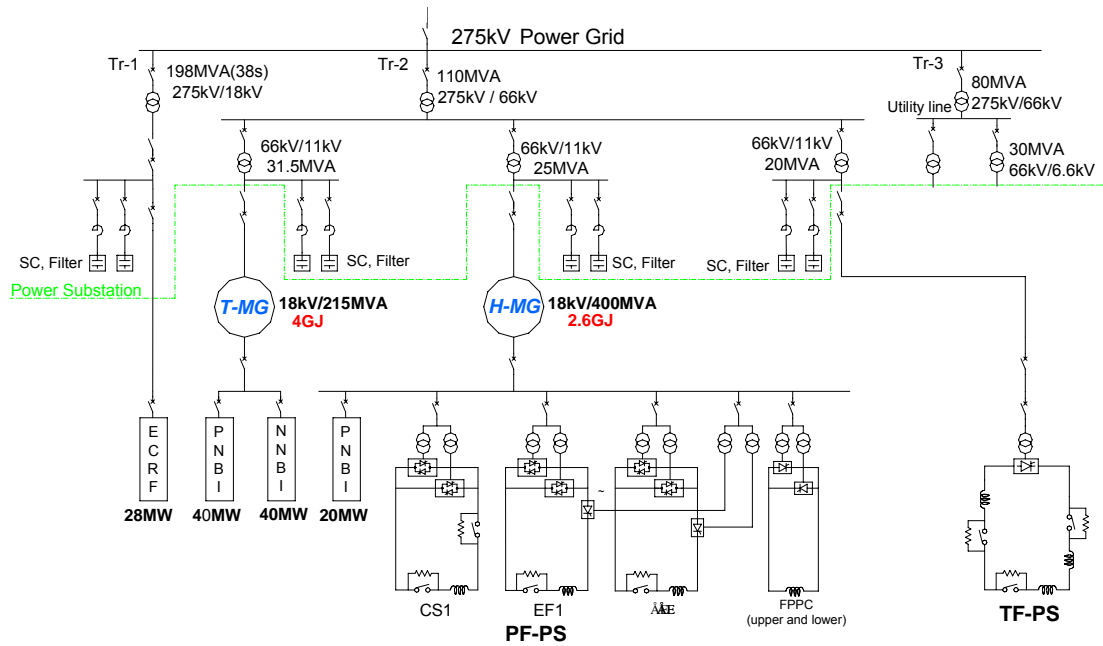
275kV Power Grid

Tr-1
198MVA(38s)
275kV/18kV

Tr-2
110MVA
275kV / 66kV

Tr-3
80MVA
275kV/66kV

Utility line

66kV/11kV
31.5MVA

66kV/11kV
25MVA

66kV/11kV
20MVA

30MVA
66kV/6.6kV

SC, Filter

SC, Filter

SC, Filter

SC, Filter

Power Substation

T-MG
18kV/215MVA
4GJ

H-MG
18kV/400MVA
2.6GJ

ECRF
28MW

PNBI
40MW

NNBI
40MW

PNBI
20MW

~

CS1

EF1

ÅÈE

FPPC
(upper and lower)

PF-PS

TF-PS